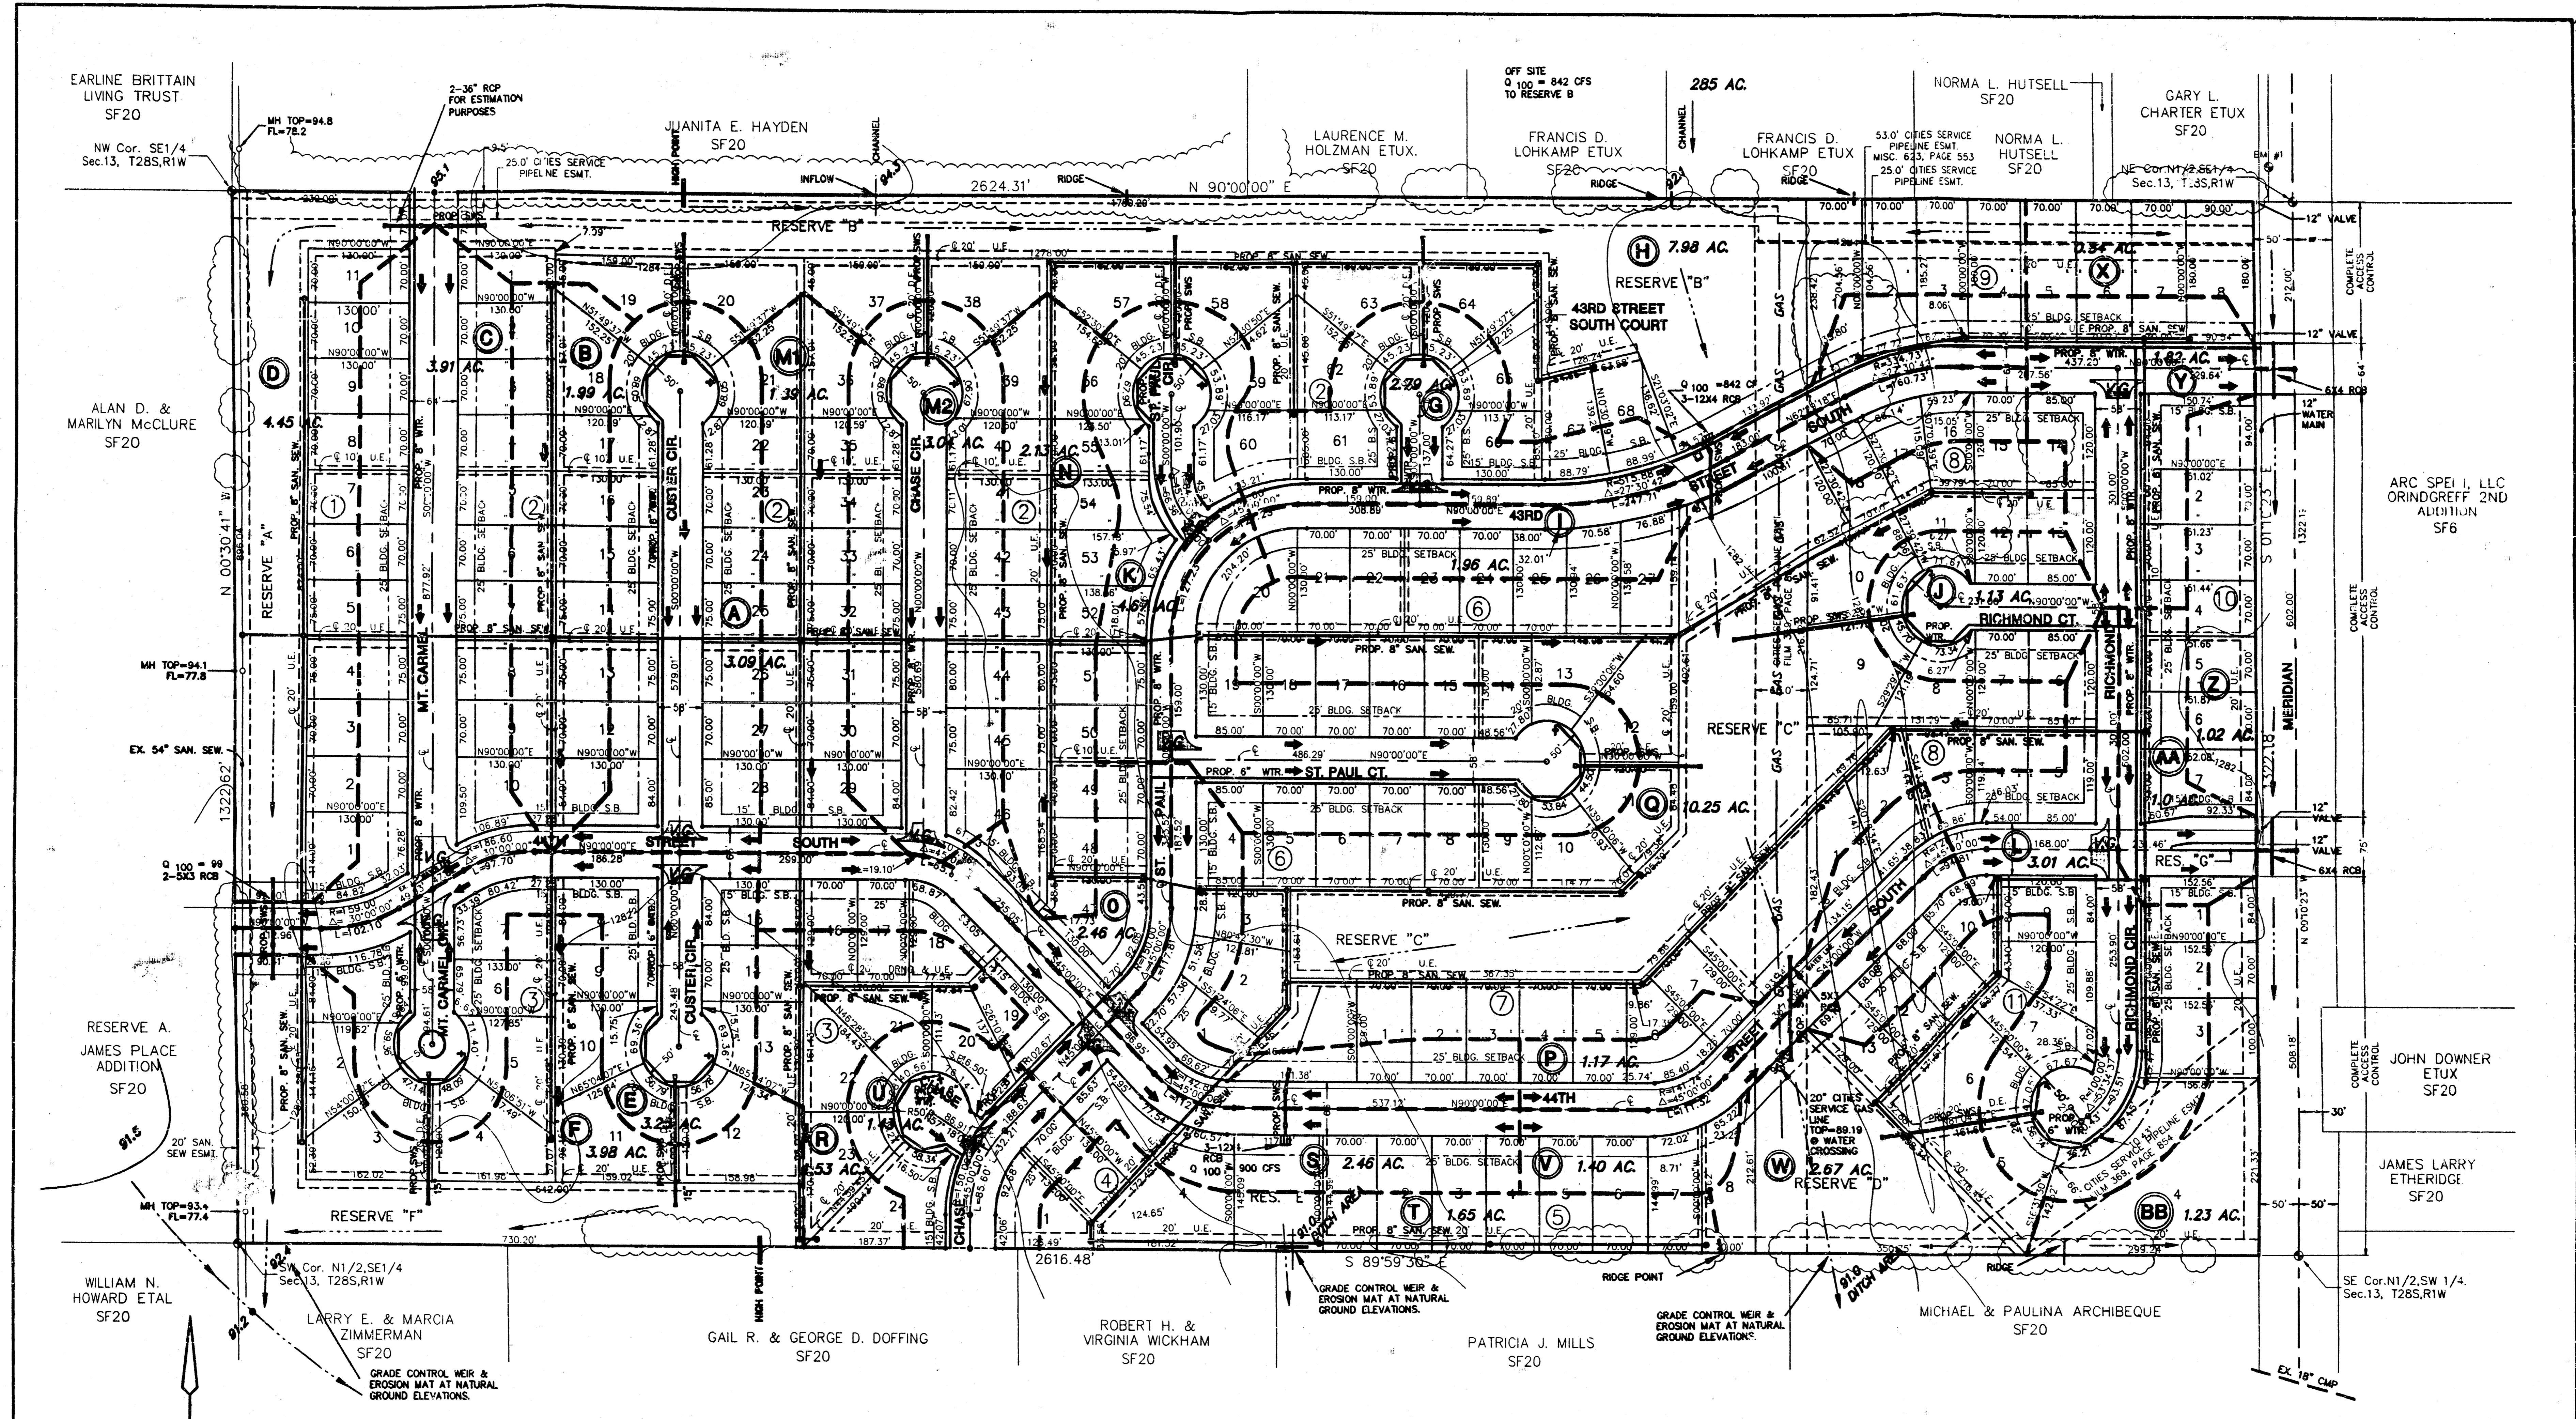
EARLINE BRITTAIN
LIVING TRUST
SF20

MH TOP=94.8
FL=78.2

2-36" RCP
FOR ESTIMATION
PURPOSES

JUANITA E. HAYDEN
SF20

NW Cor. SE1/4
Sec.13, T28S,R1W

25.0' CITIES SERVICE
PIPELINE ESMT.

INFLOW

CHANNEL

HIGH POINT

RIDGE

2624.31'

N 90°00'00" E

OFF SITE
Q 100 = 842 CFS
TO RESERVE B

285 AC.

CHANNEL

LAURENCE M.
HOLZMAN ETUX.
SF20

FRANCIS D.
LOHKAMP ETUX
SF20

FRANCIS D.
LOHKAMP ETUX
SF20

53.0' CITIES SERVICE
PIPELINE ESMT.
MISC. 623, PAGE 553
25.0' CITIES SERVICE
PIPELINE ESMT.

NORMA L. HUTSELL
SF20

NORMA L.
HUTSELL
SF20

GARY L.
CHARTER ETUX
SF20

NE Cor.N1/2,SE1/4
Sec.13, T28S,R1W

12" VALVE

COMPLETE ACCESS CONTROL

RESERVE "B"

H 7.98 AC.

RESERVE "B"

43RD STREET
SOUTH COURT

Q 100 = 842 CFS
3-12X4 RCB

X 0.34 AC.

12" VALVE

Y 0.82 AC.

6X4 RCB

12" WATER MAIN

ALAN D. &
MARILYN McCLURE
SF20

D
4.45 AC.

C
3.91 AC.

B
1.99 AC.

M1
1.39 AC.

M2
3.01 AC.

N
2.13 AC.

G
2.79 AC.

CUSTER CIR.

CHASE CIR.

ST. FRED CIR.

RESERVE "A"

N 00°30'41" W

1322.62'

MT. CARMEL

A
3.09 AC.

K
4.69 AC.

43RD

J

1.96 AC.

SOUTH

STREET

RICHMOND CT.

J 1.13 AC.

RICHMOND

ARC SPEIL LLC
ORINDGREFF 2ND
ADDITION
SF6

COMPLETE ACCESS CONTROL

Z 1.02 AC.

AA

MERIDIAN

S 00°11'23" E

1322.18

MH TOP=94.1
FL=77.8

EX. 54" SAN. SEW.

ST. PAUL CT.

ST. PAUL

Q 10.25 AC.

RESERVE "C"

L 3.01 AC.

RES. "G"

12" VALVE

12" VALVE

6X4 RCB

Q 100 = 99
2-5X3 RCB

SOUTH

STREET

O 2.46 AC.

RESERVE "C"

MT. CARMEL

CUSTER CIR.

CHASE

P 1.17 AC.

44TH

RICHMOND CIR.

SOUTH

STREET

RESERVE A.
JAMES PLACE
ADDITION
SF20

E 3.23 AC.

F 3.98 AC.

U 1.43 AC.

R .53 AC.

S 2.46 AC.

V 1.40 AC.

W 2.67 AC.

20" CITIES SERVICE GAS LINE
TOP=89.19
@ WATER CROSSING

RESERVE "D"

T 1.65 AC.

BB 1.23 AC.

JOHN DOWNER
ETUX
SF20

JAMES LARRY
ETHERIDGE
SF20

20' SAN. SEW ESMT.

MH TOP=93.4
FL=77.4

RESERVE "F"

RES. E

Q 100 900 CFS

DITCH AREA

2616.48'

S 89°59'30" E

SW Cor. N1/2,SE1/4
Sec.13, T28S,R1W

SE Cor.N1/2,SW 1/4
Sec.13, T28S,R1W

WILLIAM N.
HOWARD ETAL
SF20

LARRY E. & MARCIA
ZIMMERMAN
SF20

GRADE CONTROL WEIR &
EROSION MAT AT NATURAL
GROUND ELEVATIONS.

HIGH POINT

GAIL R. & GEORGE D. DOFFING
SF20

ROBERT H. &
VIRGINIA WICKHAM
SF20

GRADE CONTROL WEIR &
EROSION MAT AT NATURAL
GROUND ELEVATIONS.

PATRICIA J. MILLS
SF20

RIDGE POINT

GRADE CONTROL WEIR &
EROSION MAT AT NATURAL
GROUND ELEVATIONS.

DITCH AREA

RIDGE

MICHAEL & PAULINA ARCHIBEQUE
SF20

EX. 18" CMP

CITIES SERVICE PIPELINE ESMT.
FILM 369, PAGE 854